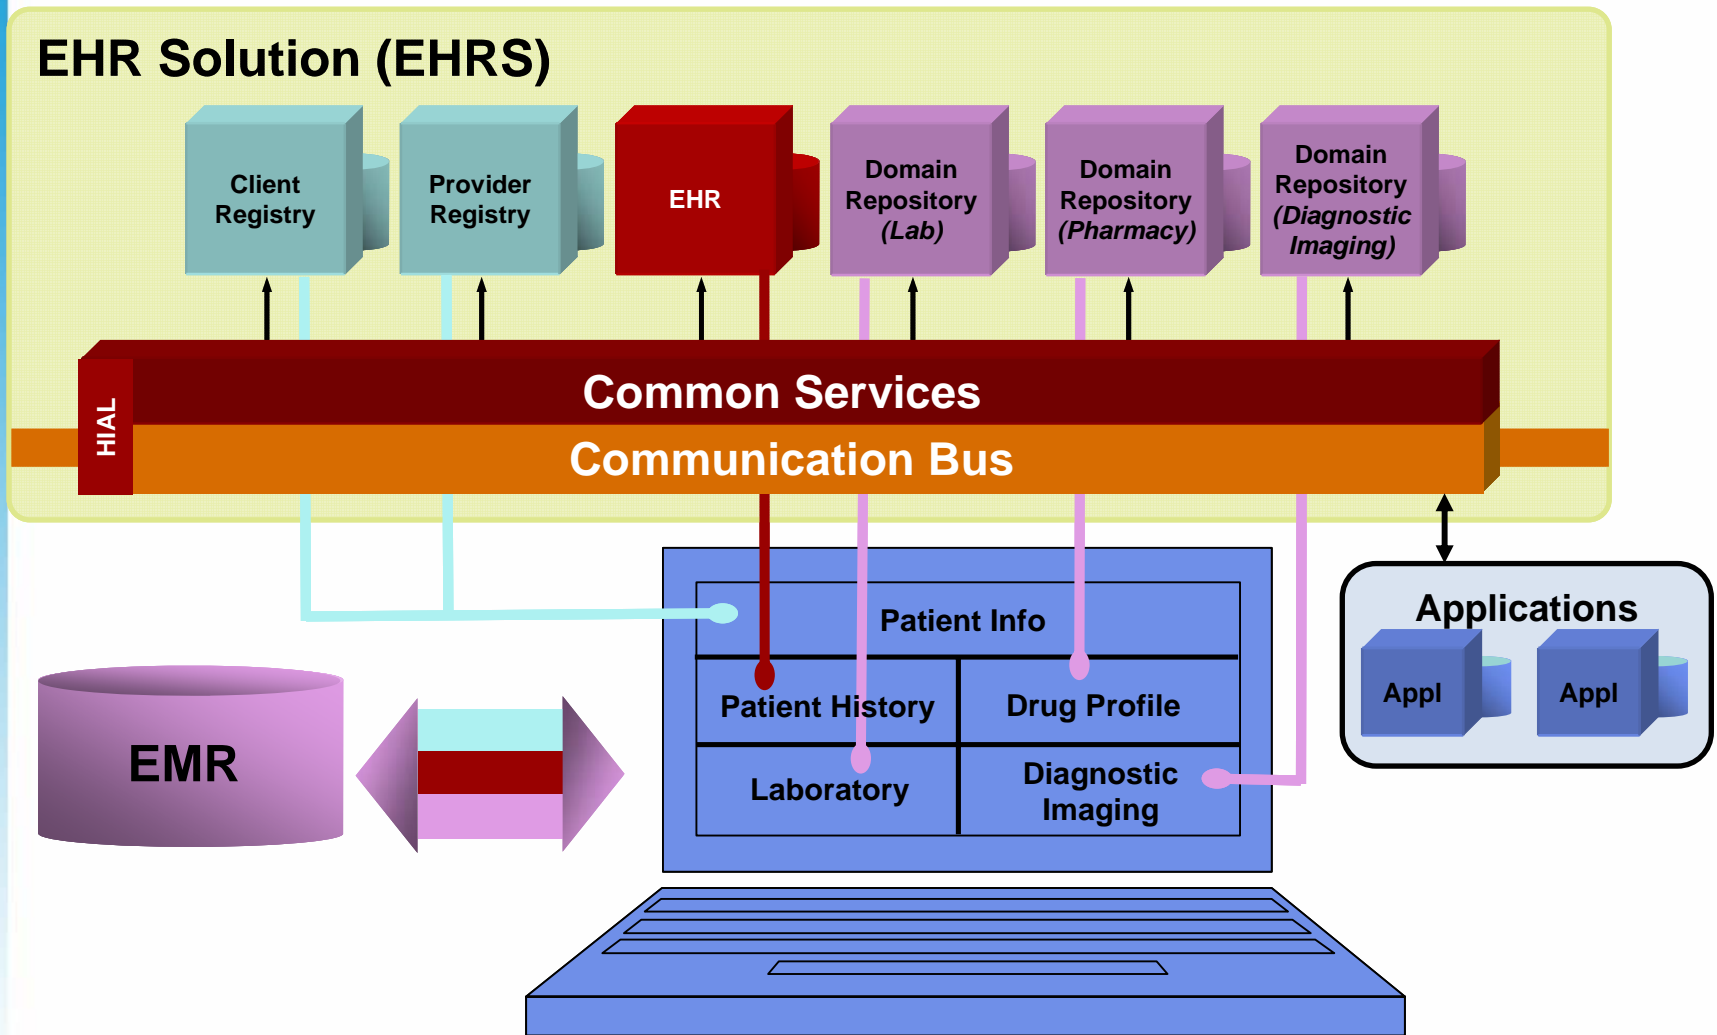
EHR Solution (EHRS)

Client Registry

Provider Registry

EHR

Domain Repository (Lab)

Domain Repository (Pharmacy)

Domain Repository (Diagnostic Imaging)

HIAL

Common Services

Communication Bus

Applications

Appl

Appl

EMR

Patient Info

Patient History

Drug Profile

Laboratory

Diagnostic Imaging